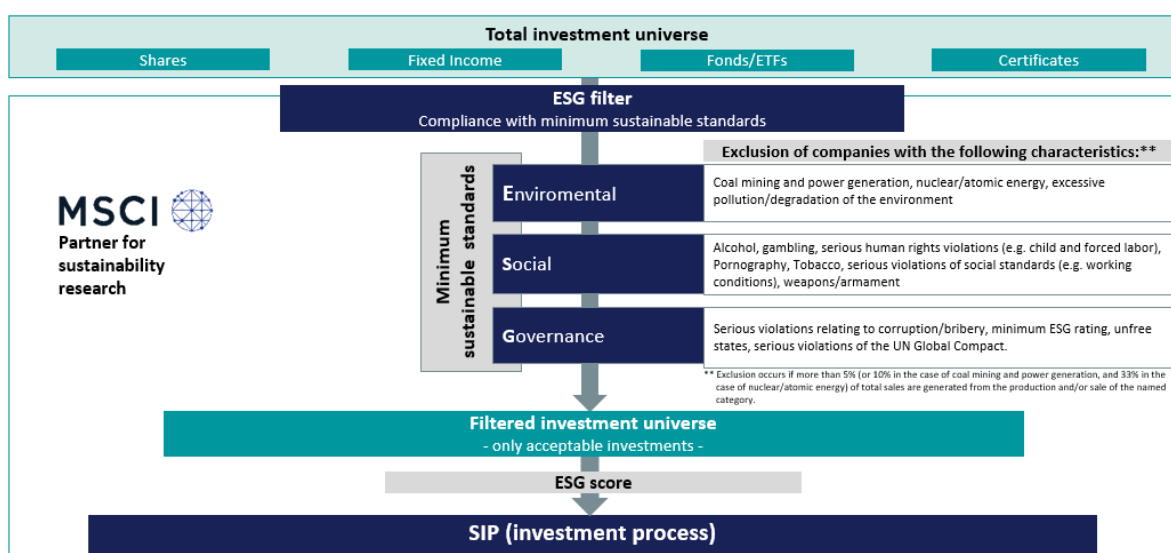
Total investment universe

Shares

Fixed Income

Fonds/ETFs

Certificates

ESG filter
Compliance with minimum sustainable standards

MSCI
Partner for sustainability research

Minimum sustainable standards

Enviromental

Social

Governance

Exclusion of companies with the following characteristics:**

Coal mining and power generation, nuclear/atomic energy, excessive pollution/degradation of the environment

Alcohol, gambling, serious human rights violations (e.g. child and forced labor), Pornography, Tobacco, serious violations of social standards (e.g. working conditions), weapons/armament

Serious violations relating to corruption/bribery, minimum ESG rating, unfree states, serious violations of the UN Global Compact.

** Exclusion occurs if more than 5% (or 10% in the case of coal mining and power generation, and 33% in the case of nuclear/atomic energy) of total sales are generated from the production and/or sale of the named category.

Filtered investment universe
- only acceptable investments -

ESG score

SIP (investment process)